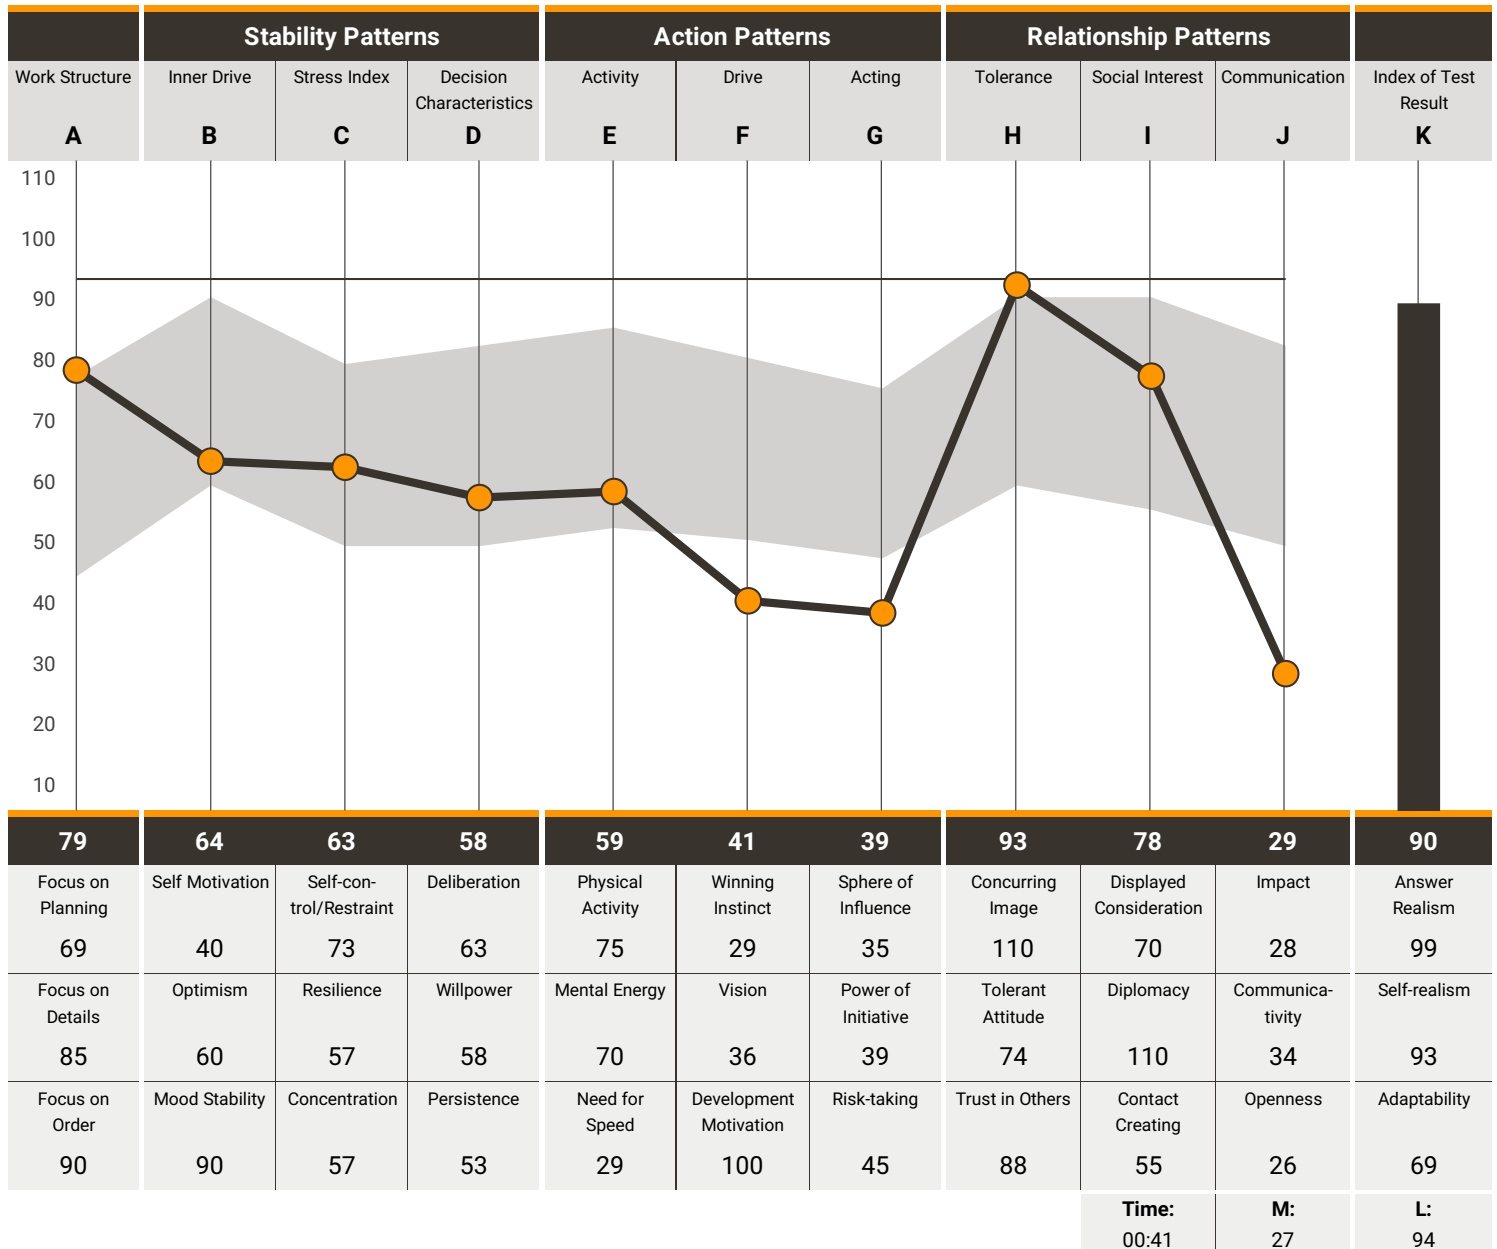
| | Stability Patterns | | | Action Patterns | | | Relationship Patterns | | | |
|---|---|---|---|---|---|---|---|---|---|---|
| Work Structure | Inner Drive | Stress Index | Decision Characteristics | Activity | Drive | Acting | Tolerance | Social Interest | Communication | Index of Test Result |
| A | B | C | D | E | F | G | H | I | J | K |

110
100
90
80
70
60
50
40
30
20
10

| 79 | 64 | 63 | 58 | 59 | 41 | 39 | 93 | 78 | 29 | 90 |
|---|---|---|---|---|---|---|---|---|---|---|
| Focus on Planning 69 | Self Motivation 40 | Self-control/Restraint 73 | Deliberation 63 | Physical Activity 75 | Winning Instinct 29 | Sphere of Influence 35 | Concurring Image 110 | Displayed Consideration 70 | Impact 28 | Answer Realism 99 |
| Focus on Details 85 | Optimism 60 | Resilience 57 | Willpower 58 | Mental Energy 70 | Vision 36 | Power of Initiative 39 | Tolerant Attitude 74 | Diplomacy 110 | Communicativity 34 | Self-realism 93 |
| Focus on Order 90 | Mood Stability 90 | Concentration 57 | Persistence 53 | Need for Speed 29 | Development Motivation 100 | Risk-taking 45 | Trust in Others 88 | Contact Creating 55 | Openness 26 | Adaptability 69 |

Time: 00:41
M: 27
L: 94